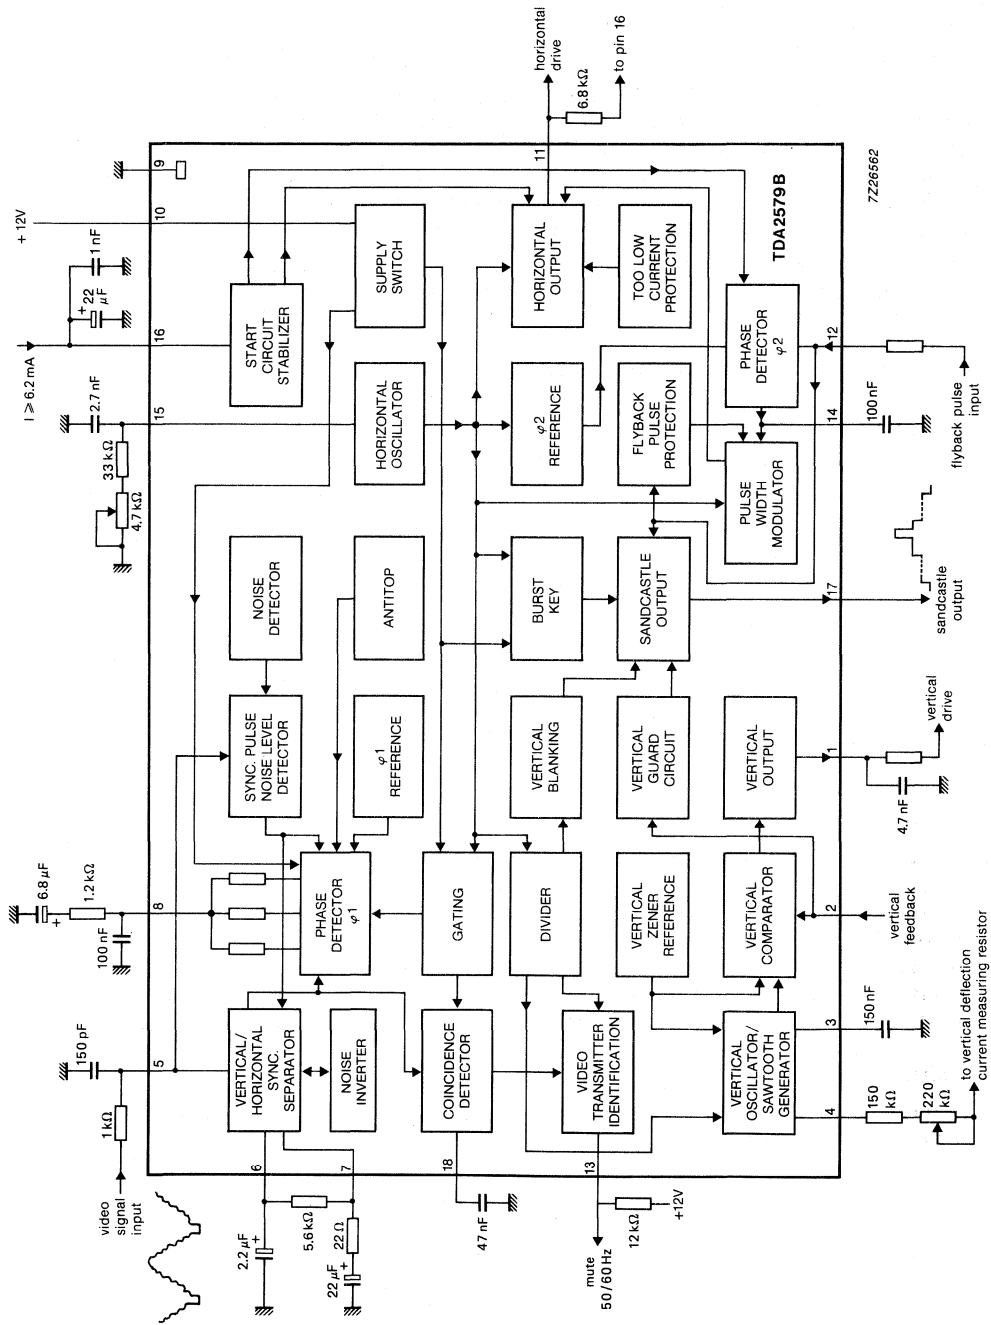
horizontal drive
to pin 16
6.8 kΩ
7Z26562
TDA2579B
9
11
+12V
10
1 nF
22 μF
16
I ≥ 6.2 mA
2.7 nF
15
33 kΩ
4.7 kΩ
START CIRCUIT STABILIZER
SUPPLY SWITCH
HORIZONTAL OUTPUT
TOO LOW CURRENT PROTECTION
PHASE DETECTOR $\varphi 2$
12
flyback pulse input
HORIZONTAL OSCILLATOR
$\varphi 2$ REFERENCE
FLYBACK PULSE PROTECTION
PULSE WIDTH MODULATOR
14
100 nF
NOISE DETECTOR
ANTITOP
BURST KEY
SANDCASTLE OUTPUT
17
sandcastle output
SYNC. PULSE NOISE LEVEL DETECTOR
$\varphi 1$ REFERENCE
VERTICAL BLANKING
VERTICAL GUARD CIRCUIT
VERTICAL OUTPUT
1
vertical drive
4.7 nF
6.8 μF
1.2 kΩ
8
100 nF
PHASE DETECTOR $\varphi 1$
GATING
DIVIDER
VERTICAL ZENER REFERENCE
VERTICAL COMPARATOR
2
vertical feedback
150 pF
5
1 kΩ
video signal input
VERTICAL/ HORIZONTAL SYNC. SEPARATOR
NOISE INVERTER
COINCIDENCE DETECTOR
VIDEO TRANSMITTER IDENTIFICATION
VERTICAL OSCILLATOR/ SAWTOOTH GENERATOR
3
150 nF
4
150 kΩ
220 kΩ
to vertical deflection current measuring resistor
6
7
18
13
2.2 μF
5.6 kΩ
22 Ω
22 μF
47 nF
12 kΩ
+12V
mute 50/60 Hz